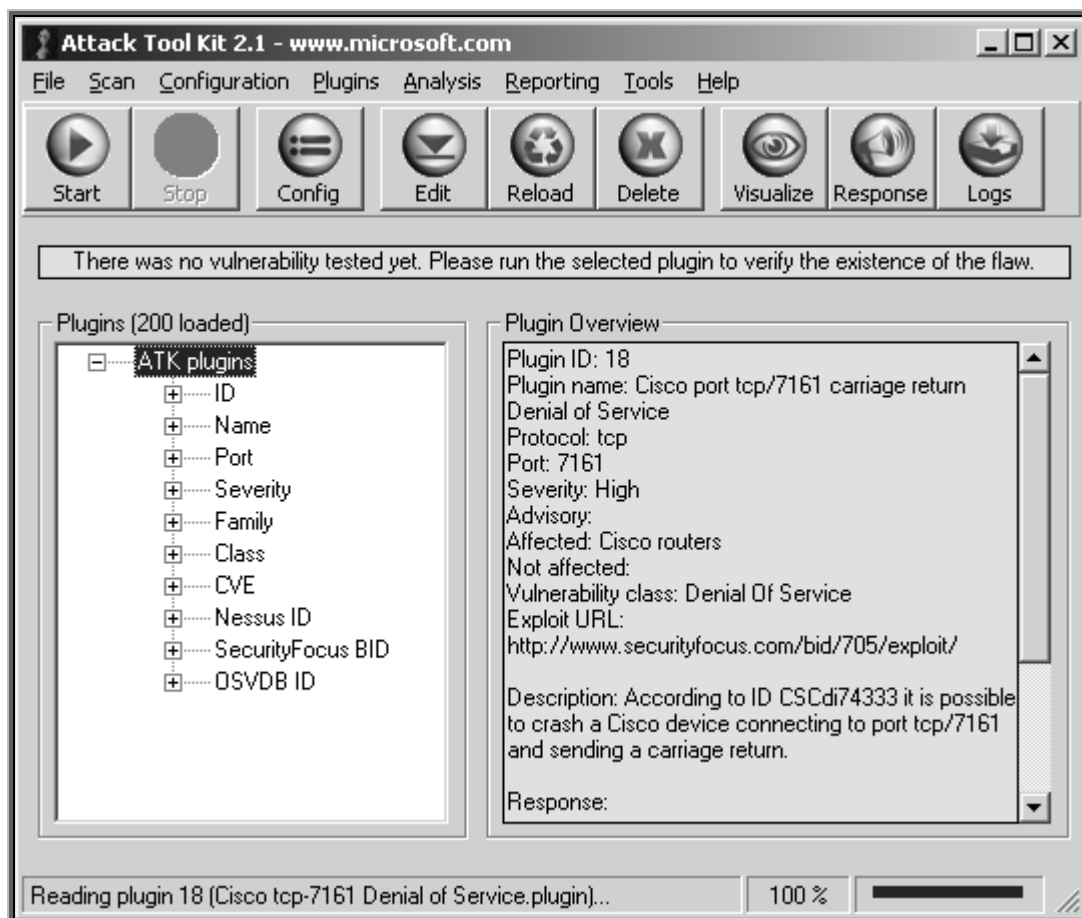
Attack Tool Kit 2.1 - www.microsoft.com

File Scan Configuration Plugins Analysis Reporting Tools Help

Start Stop Config Edit Reload Delete Visualize Response Logs

There was no vulnerability tested yet. Please run the selected plugin to verify the existence of the flaw.

Plugins (200 loaded)

ATK plugins
ID
Name
Port
Severity
Family
Class
CVE
Nessus ID
SecurityFocus BID
OSVDB ID

Plugin Overview

Plugin ID: 18
Plugin name: Cisco port tcp/7161 carriage return Denial of Service
Protocol: tcp
Port: 7161
Severity: High
Advisory:
Affected: Cisco routers
Not affected:
Vulnerability class: Denial Of Service
Exploit URL:
http://www.securityfocus.com/bid/705/exploit/

Description: According to ID CSCdi74333 it is possible to crash a Cisco device connecting to port tcp/7161 and sending a carriage return.

Response:

Reading plugin 18 (Cisco tcp-7161 Denial of Service.plugin)...

100 %